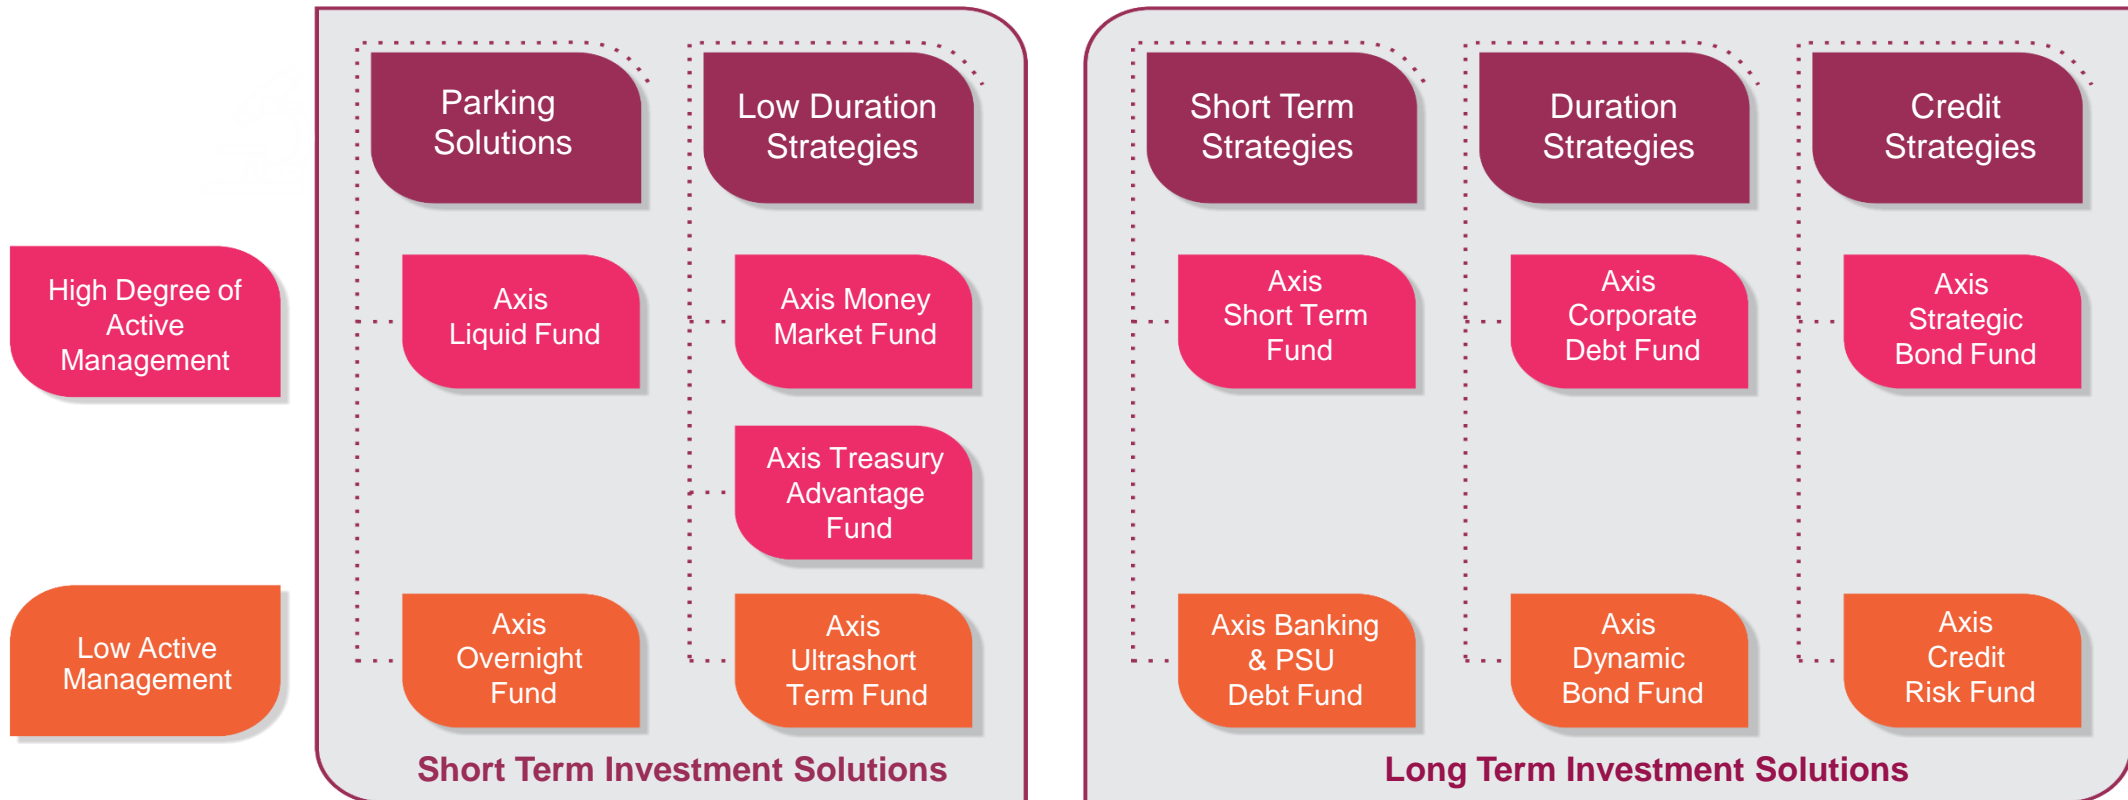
High Degree of Active Management

Low Active Management

Parking Solutions

Axis Liquid Fund

Axis Overnight Fund

Low Duration Strategies

Axis Money Market Fund

Axis Treasury Advantage Fund

Axis Ultrashort Term Fund

Short Term Investment Solutions

Short Term Strategies

Axis Short Term Fund

Axis Banking & PSU Debt Fund

Duration Strategies

Axis Corporate Debt Fund

Axis Dynamic Bond Fund

Credit Strategies

Axis Strategic Bond Fund

Axis Credit Risk Fund

Long Term Investment Solutions